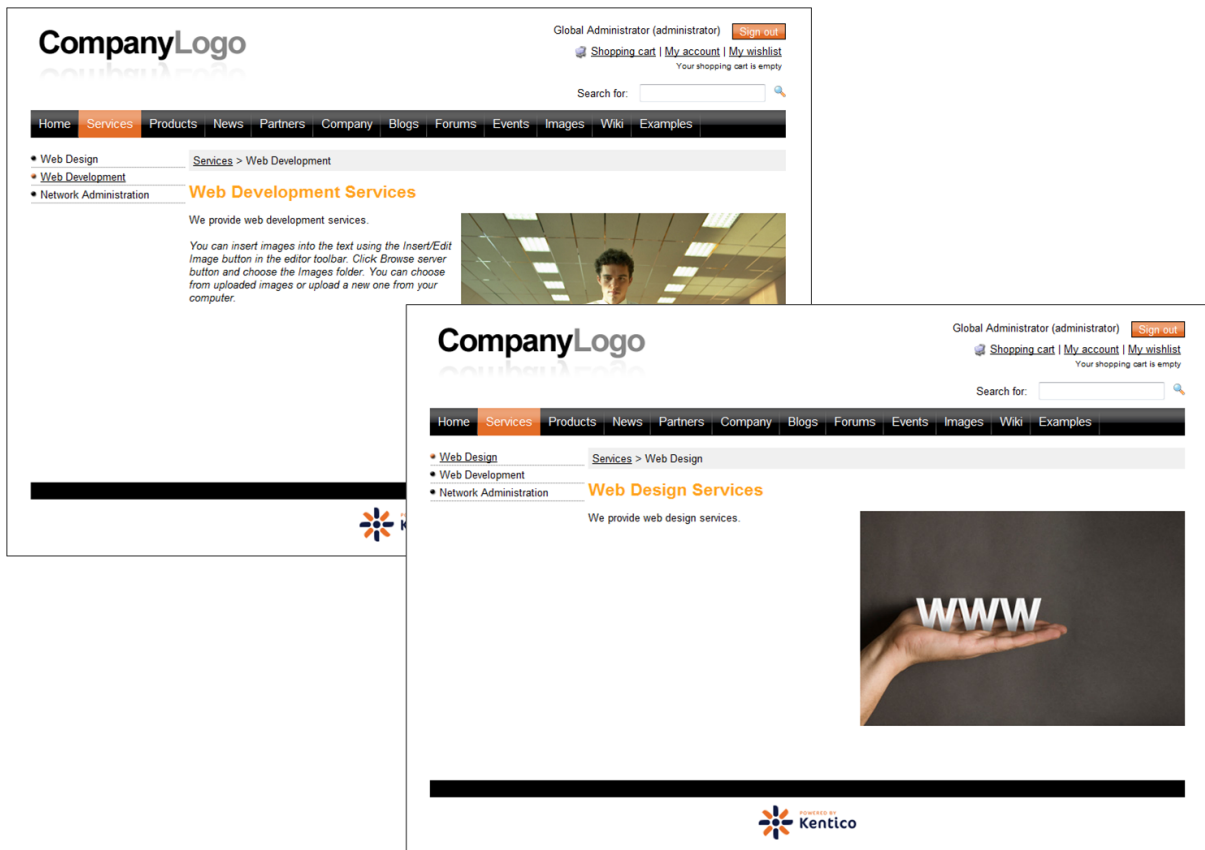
CompanyLogo

Global Administrator (administrator) Sign out

Shopping cart | My account | My wishlist

Your shopping cart is empty

Search for:

Home Services Products News Partners Company Blogs Forums Events Images Wiki Examples

Web Design
Web Development
Network Administration

Services > Web Development

Web Development Services

We provide web development services.

You can insert images into the text using the Insert/Edit Image button in the editor toolbar. Click Browse server button and choose the Images folder. You can choose from uploaded images or upload a new one from your computer.

CompanyLogo

Global Administrator (administrator) Sign out

Shopping cart | My account | My wishlist

Your shopping cart is empty

Search for:

Home Services Products News Partners Company Blogs Forums Events Images Wiki Examples

Web Design
Web Development
Network Administration

Services > Web Design

Web Design Services

We provide web design services.

WWW

POWERED BY Kentico